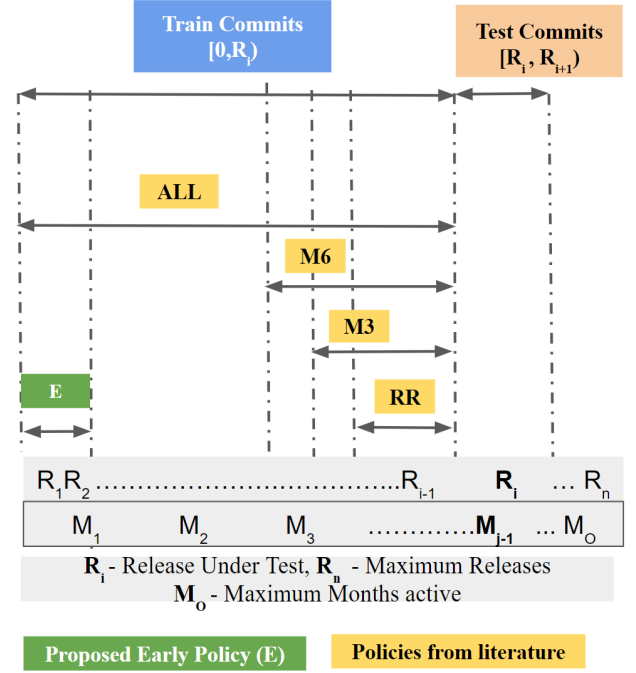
Train Commits
$[0,R_i)$

Test Commits
$[R_i, R_{i+1})$

ALL

M6

M3

E

RR

$R_1$ $R_2$ .................................. $R_{i-1}$ $\mathbf{R_i}$ ... $R_n$

$M_1$ $M_2$ $M_3$ ............ $\mathbf{M_{j-1}}$ ... $M_O$

$\mathbf{R_i}$ - Release Under Test, $\mathbf{R_n}$ - Maximum Releases
$\mathbf{M_O}$ - Maximum Months active

Proposed Early Policy (E)

Policies from literature